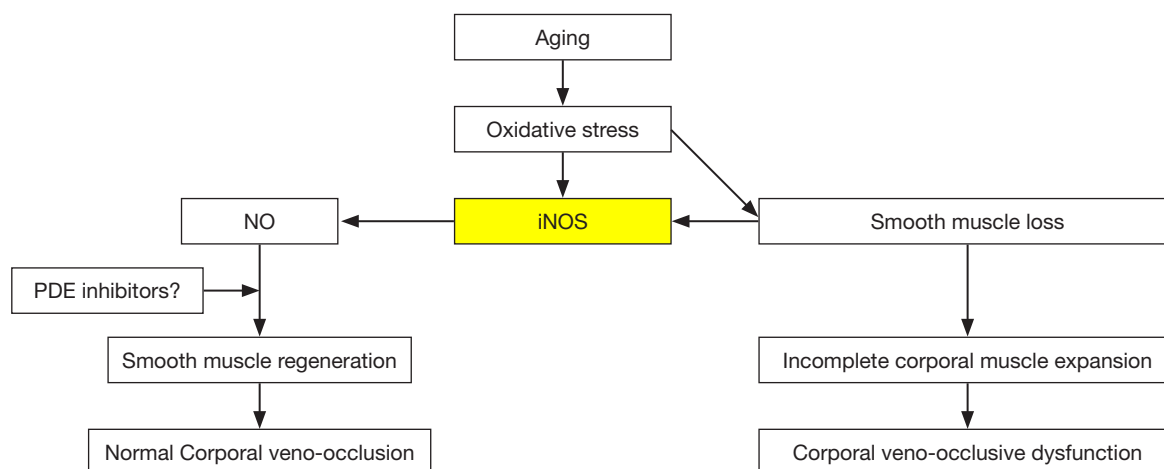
Aging

Oxidative stress

NO

iNOS

Smooth muscle loss

PDE inhibitors?

Smooth muscle regeneration

Incomplete corporal muscle expansion

Normal Corporal veno-occlusion

Corporal veno-occlusive dysfunction